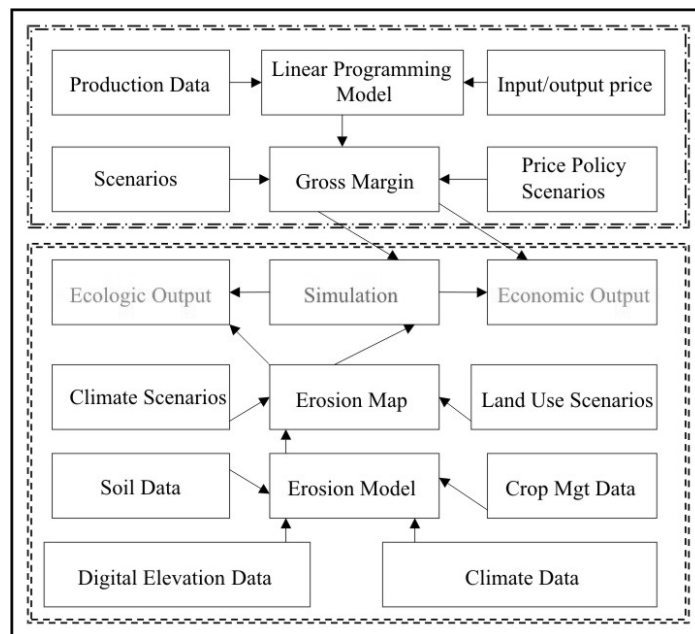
Production Data

Linear Programming Model

Input/output price

Scenarios

Gross Margin

Price Policy Scenarios

Ecologic Output

Simulation

Economic Output

Climate Scenarios

Erosion Map

Land Use Scenarios

Soil Data

Erosion Model

Crop Mgt Data

Digital Elevation Data

Climate Data